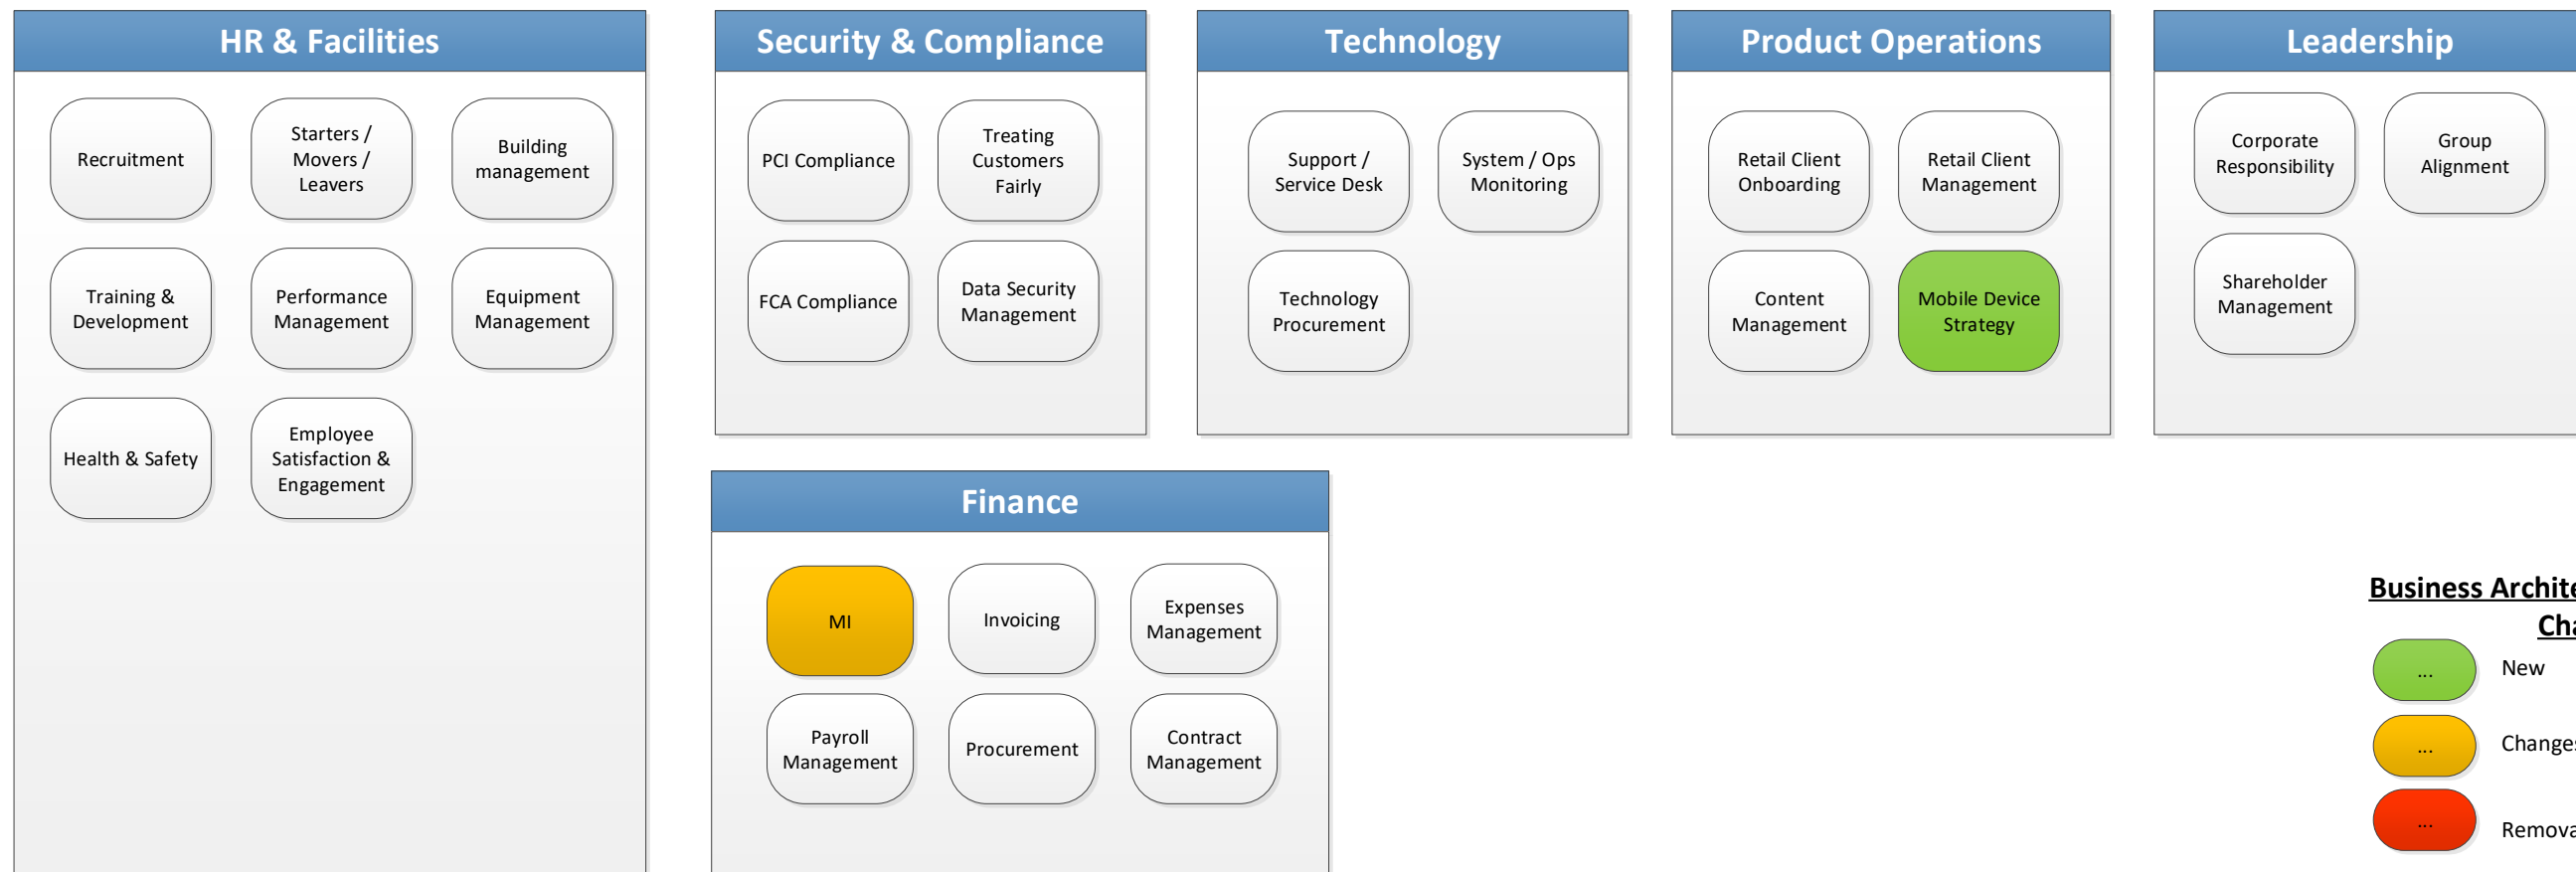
HR & Facilities

Recruitment

Starters / Movers / Leavers

Building management

Training & Development

Performance Management

Equipment Management

Health & Safety

Employee Satisfaction & Engagement

Security & Compliance

PCI Compliance

Treating Customers Fairly

FCA Compliance

Data Security Management

Technology

Support / Service Desk

System / Ops Monitoring

Technology Procurement

Product Operations

Retail Client Onboarding

Retail Client Management

Content Management

Mobile Device Strategy

Leadership

Corporate Responsibility

Group Alignment

Shareholder Management

Finance

MI

Invoicing

Expenses Management

Payroll Management

Procurement

Contract Management

Business Archite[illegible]

Ch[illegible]

...

New

...

Change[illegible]

...

Remova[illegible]